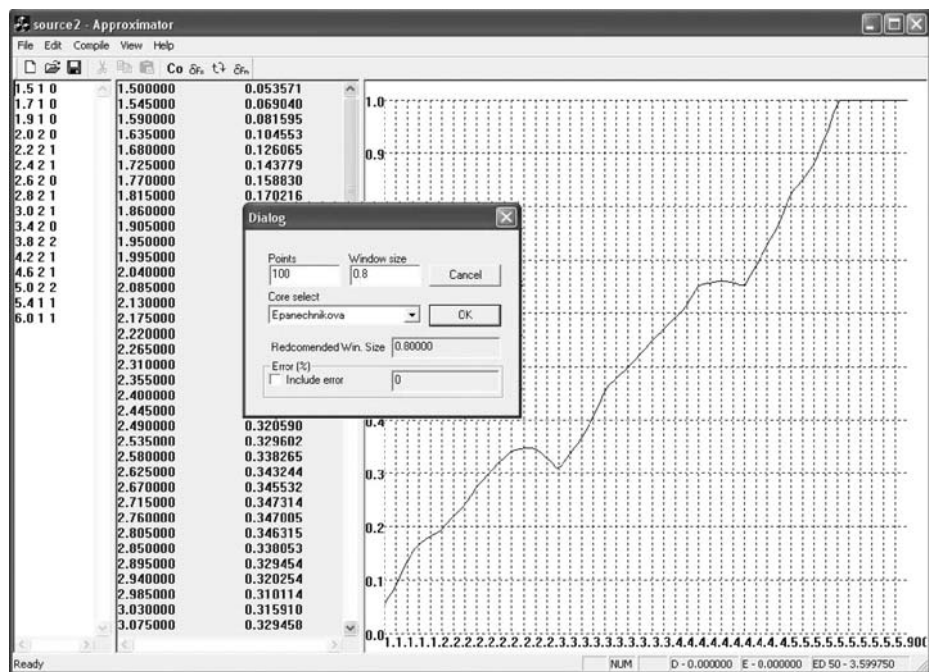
source2 - Approximator

File Edit Compile View Help

Co $\delta_{F_n}$ $\delta_{F_n}$

1.5 1 0
1.7 1 0
1.9 1 0
2.0 2 0
2.2 2 1
2.4 2 1
2.6 2 0
2.8 2 1
3.0 2 1
3.4 2 0
3.8 2 2
4.2 2 1
4.6 2 1
5.0 2 2
5.4 1 1
6.0 1 1

| | |
|---|---|
| 1.500000 | 0.053571 |
| 1.545000 | 0.069040 |
| 1.590000 | 0.081595 |
| 1.635000 | 0.104553 |
| 1.680000 | 0.126065 |
| 1.725000 | 0.143779 |
| 1.770000 | 0.158830 |
| 1.815000 | 0.170216 |
| 1.860000 | |
| 1.905000 | |
| 1.950000 | |
| 1.995000 | |
| 2.040000 | |
| 2.085000 | |
| 2.130000 | |
| 2.175000 | |
| 2.220000 | |
| 2.265000 | |
| 2.310000 | |
| 2.355000 | |
| 2.400000 | |
| 2.445000 | |
| 2.490000 | 0.320590 |
| 2.535000 | 0.329602 |
| 2.580000 | 0.338265 |
| 2.625000 | 0.343244 |
| 2.670000 | 0.345532 |
| 2.715000 | 0.347314 |
| 2.760000 | 0.347005 |
| 2.805000 | 0.346315 |
| 2.850000 | 0.338053 |
| 2.895000 | 0.329454 |
| 2.940000 | 0.320254 |
| 2.985000 | 0.310114 |
| 3.030000 | 0.315910 |
| 3.075000 | 0.329458 |

1.0
0.9
0.4
0.3
0.2
0.1
0.0
1.1.1.1.1.2.2.2.2.2.2.2.2.2.2.2.3.3.3.3.3.3.3.3.3.3.4.4.4.4.4.4.4.4.4.4.5.5.5.5.5.5.5.5.5.900

Dialog

Points
100
Window size
0.8
Cancel
Core select
Epanechnikova
OK
Redcomended Win. Size 0.80000
Error (%)
Include error
0

Ready
NUM
D - 0.000000 E - 0.000000 ED 50 - 3.599750